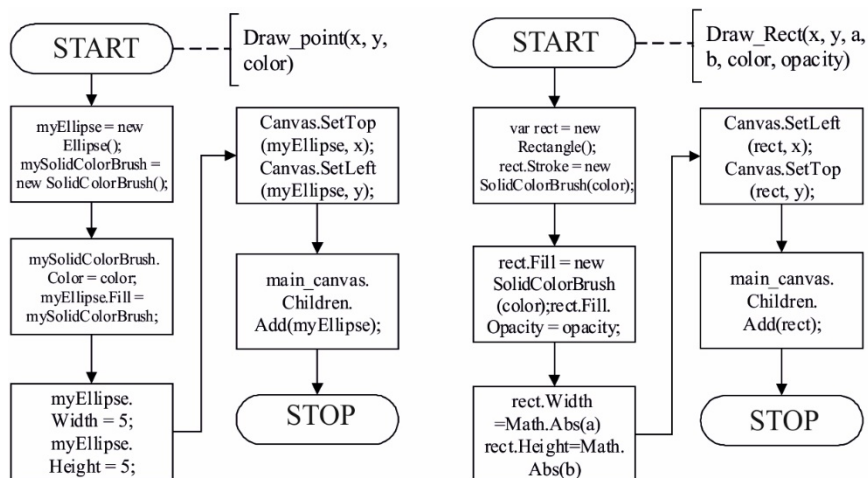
START

Draw_point(x, y, color)

myEllipse = new Ellipse(); mySolidColorBrush = new SolidColorBrush();

mySolidColorBrush. Color = color; myEllipse.Fill = mySolidColorBrush;

myEllipse. Width = 5; myEllipse. Height = 5;

Canvas.SetTop (myEllipse, x); Canvas.SetLeft (myEllipse, y);

main_canvas. Children. Add(myEllipse);

STOP

START

Draw_Rect(x, y, a, b, color, opacity)

var rect = new Rectangle(); rect.Stroke = new SolidColorBrush(color);

rect.Fill = new SolidColorBrush (color);rect.Fill. Opacity = opacity;

rect.Width =Math.Abs(a) rect.Height=Math. Abs(b)

Canvas.SetLeft (rect, x); Canvas.SetTop (rect, y);

main_canvas. Children. Add(rect);

STOP